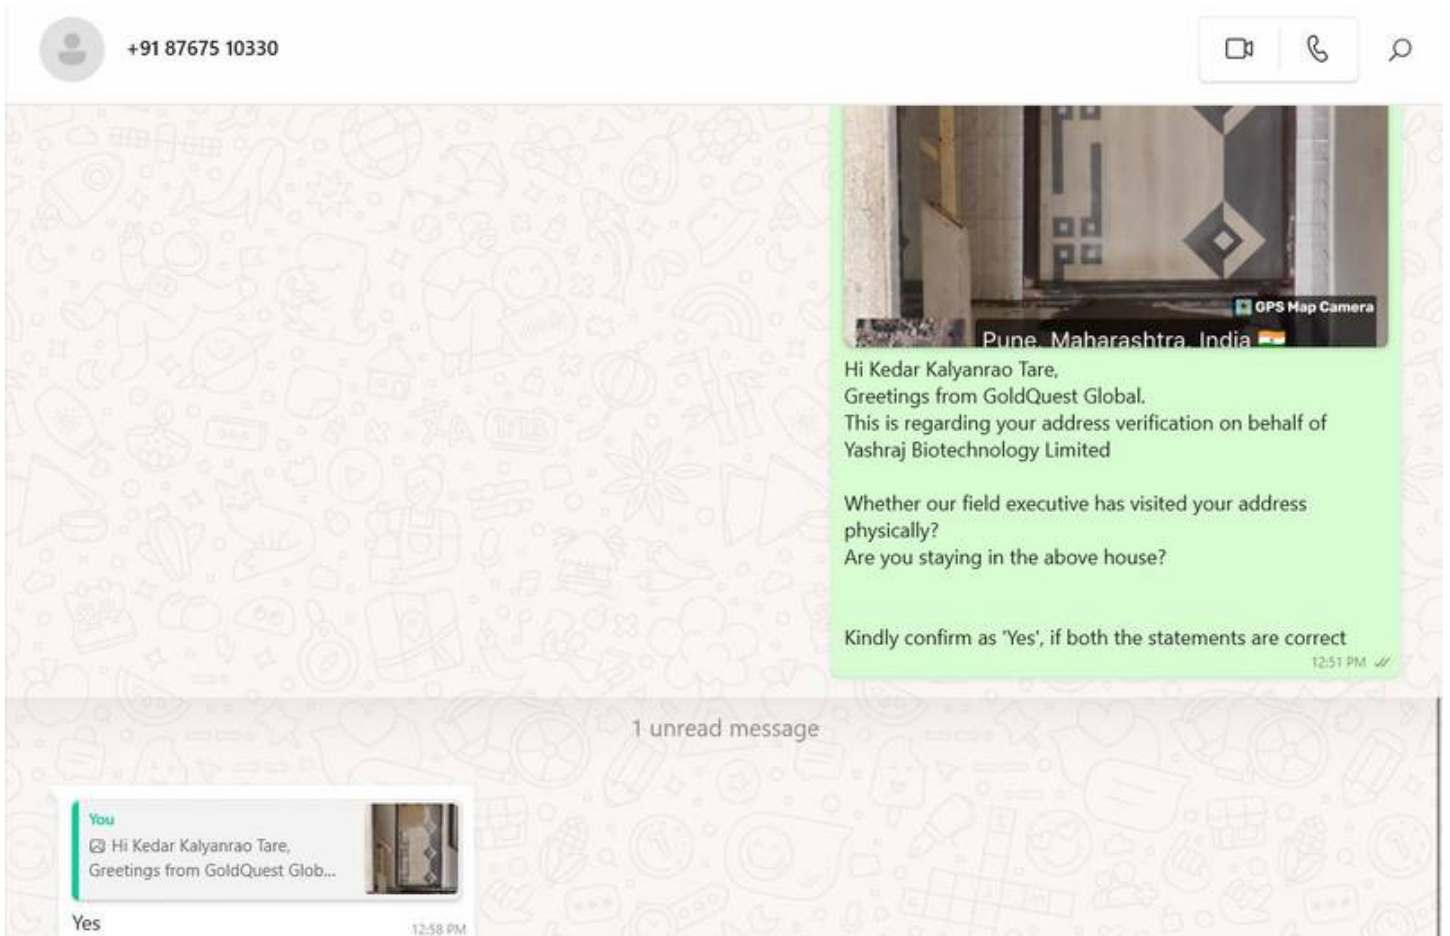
+91 87675 10330

GPS Map Camera
Pune, Maharashtra, India

Hi Kedar Kalyanrao Tare,
Greetings from GoldQuest Global.
This is regarding your address verification on behalf of Yashraj Biotechnology Limited

Whether our field executive has visited your address physically?
Are you staying in the above house?

Kindly confirm as 'Yes', if both the statements are correct
12:51 PM

1 unread message

You
Hi Kedar Kalyanrao Tare, Greetings from GoldQuest Glob...
Yes
12:58 PM